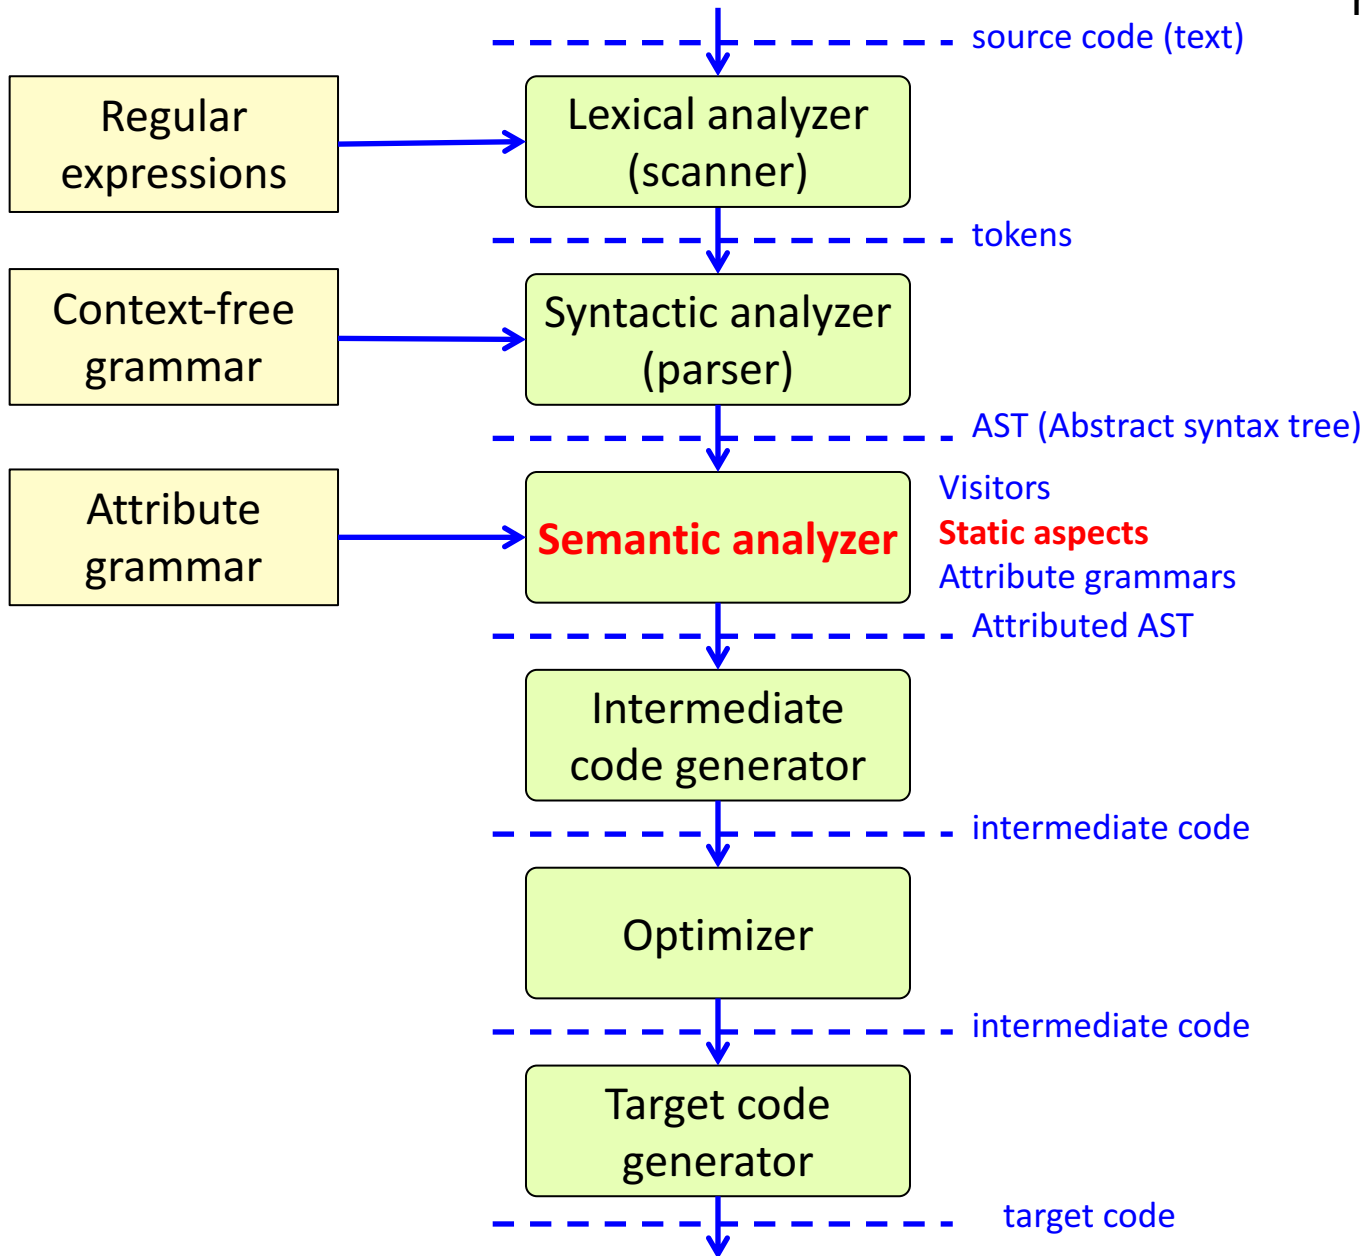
source code (text)

Regular expressions

Lexical analyzer (scanner)

tokens

Context-free grammar

Syntactic analyzer (parser)

AST (Abstract syntax tree)

Attribute grammar

Semantic analyzer

Visitors
Static aspects
Attribute grammars

Attributed AST

Intermediate code generator

intermediate code

Optimizer

intermediate code

Target code generator

target code